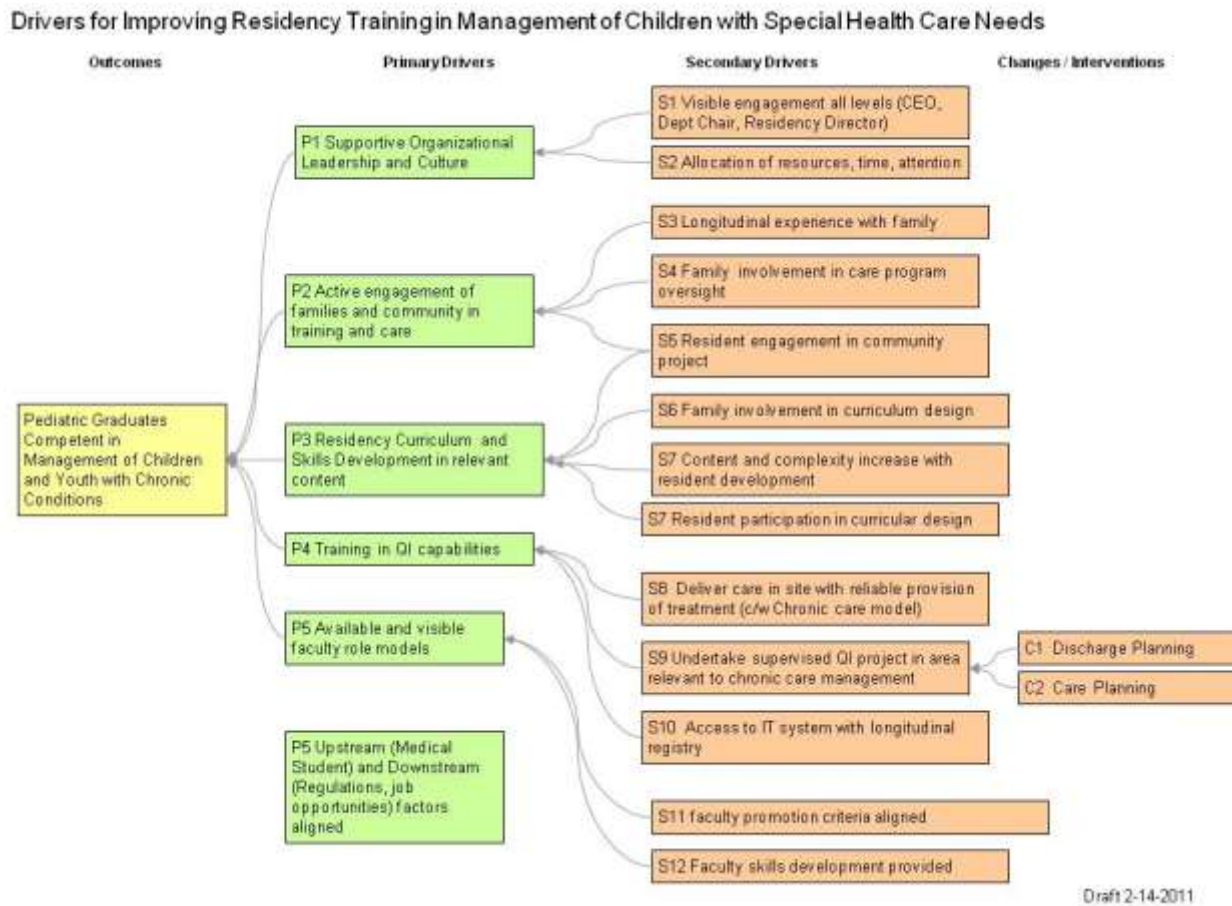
Drivers for Improving Residency Training in Management of Children with Special Health Care Needs

Outcomes

Primary Drivers

Secondary Drivers

Changes / Interventions

S1 Visible engagement all levels (CEO, Dept Chair, Residency Director)

P1 Supportive Organizational Leadership and Culture

S2 Allocation of resources, time, attention

S3 Longitudinal experience with family

S4 Family involvement in care program oversight

P2 Active engagement of families and community in training and care

S5 Resident engagement in community project

S6 Family involvement in curriculum design

Pediatric Graduates Competent in Management of Children and Youth with Chronic Conditions

P3 Residency Curriculum and Skills Development in relevant content

S7 Content and complexity increase with resident development

S7 Resident participation in curricular design

P4 Training in QI capabilities

S8 Deliver care in site with reliable provision of treatment (c/w Chronic care model)

P5 Available and visible faculty role models

S9 Undertake supervised QI project in area relevant to chronic care management

C1 Discharge Planning

C2 Care Planning

S10 Access to IT system with longitudinal registry

P5 Upstream (Medical Student) and Downstream (Regulations, job opportunities) factors aligned

S11 faculty promotion criteria aligned

S12 Faculty skills development provided

Draft 2-14-2011